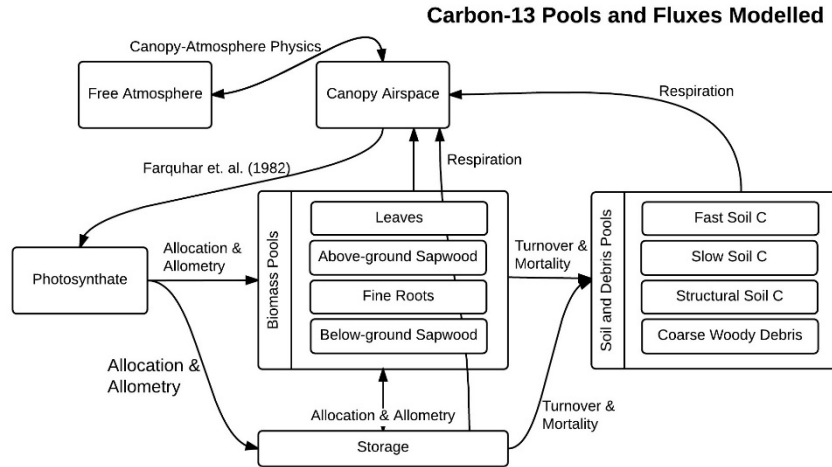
Carbon-13 Pools and Fluxes Modelled

Canopy-Atmosphere Physics

Free Atmosphere

Canopy Airspace

Respiration

Farquhar et. al. (1982)

Respiration

Photosynthate

Allocation & Allometry

Biomass Pools

Leaves

Above-ground Sapwood

Fine Roots

Below-ground Sapwood

Turnover & Mortality

Soil and Debris Pools

Fast Soil C

Slow Soil C

Structural Soil C

Coarse Woody Debris

Allocation & Allometry

Allocation & Allometry

Turnover & Mortality

Storage